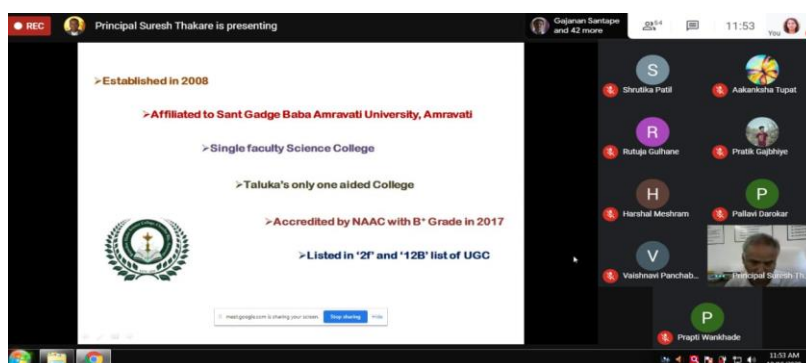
REC Principal Suresh Thakare is presenting

Gajanan Santape and 42 more 64 11:53 You

➢Established in 2008

➢Affiliated to Sant Gadge Baba Amravati University, Amravati

➢Single faculty Science College

➢Taluka's only one aided College

➢Accredited by NAAC with B$^+$ Grade in 2017

➢Listed in '2f' and '12B' list of UGC

meet.google.com is sharing your screen. Stop sharing Hide

S Shrutika Patil
Aakanksha Tupat
R Rutuja Gulhane
Pratik Gajbhiye
H Harshal Meshram
P Pallavi Darokar
V Vaishnavi Panchab...
Principal Suresh Th...
P Prapti Wankhade

11:53 AM